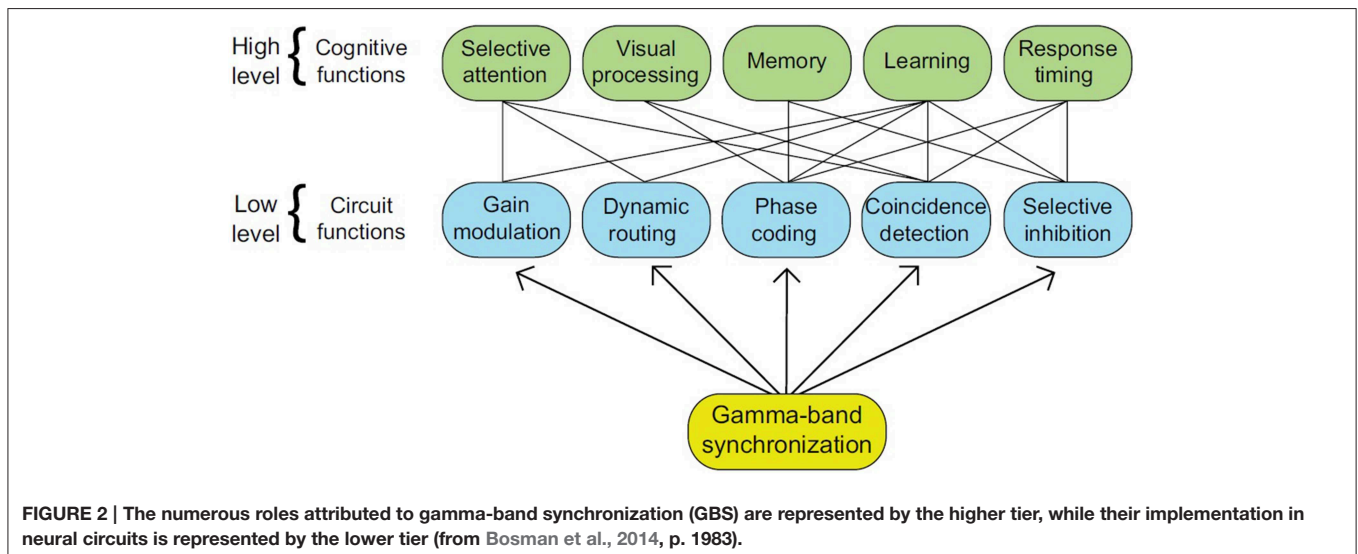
High level { Cognitive functions

Selective attention

Visual processing

Memory

Learning

Response timing

Low level { Circuit functions

Gain modulation

Dynamic routing

Phase coding

Coincidence detection

Selective inhibition

Gamma-band synchronization

FIGURE 2 | The numerous roles attributed to gamma-band synchronization (GBS) are represented by the higher tier, while their implementation in neural circuits is represented by the lower tier (from Bosman et al., 2014, p. 1983).